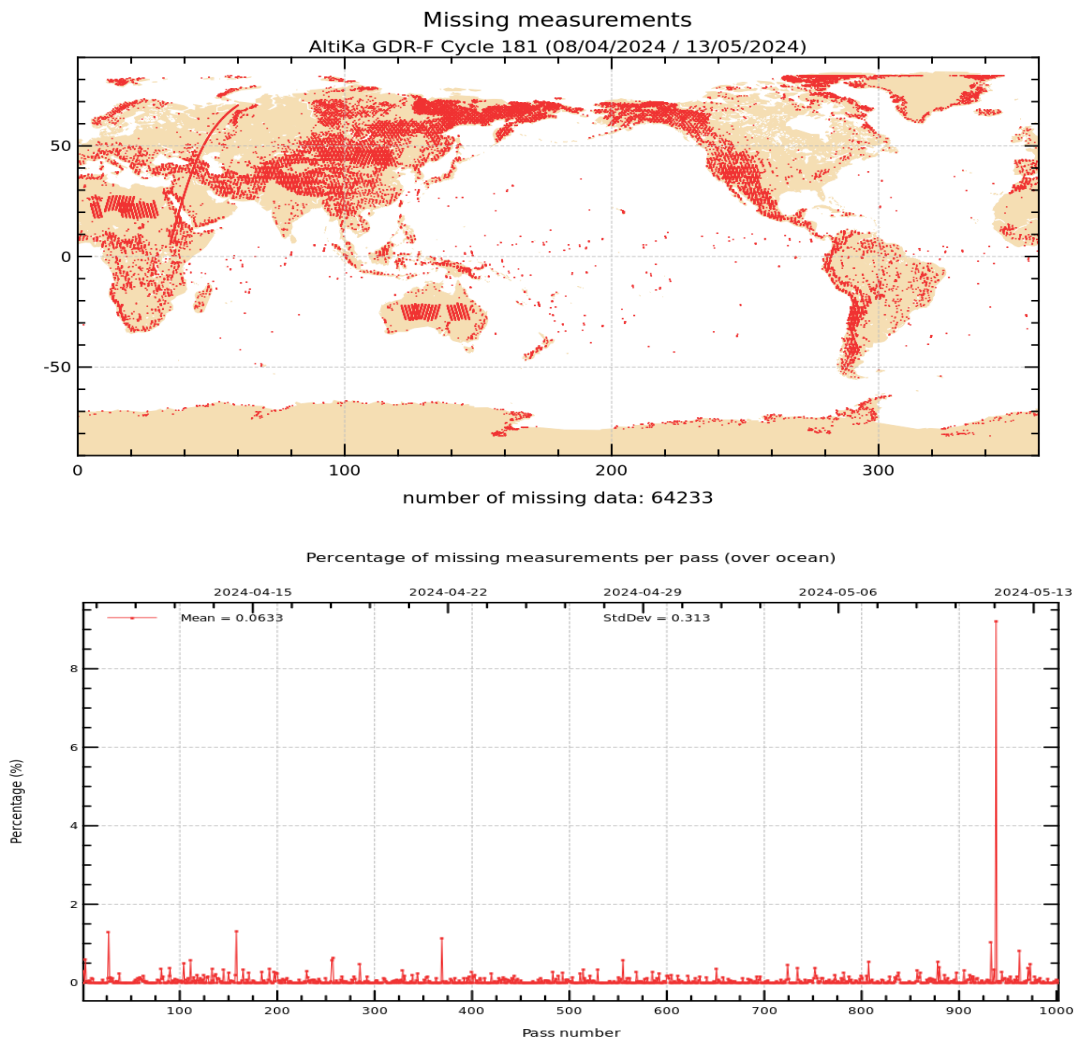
Missing measurements
AltiKa GDR-F Cycle 181 (08/04/2024 / 13/05/2024)

50
0
-50
0
100
200
300

number of missing data: 64233

Percentage of missing measurements per pass (over ocean)

2024-04-15
2024-04-22
2024-04-29
2024-05-06
2024-05-13

Mean = 0.0633
StdDev = 0.313

Percentage (%)
8
6
4
2
0
100
200
300
400
500
600
700
800
900
1000
Pass number